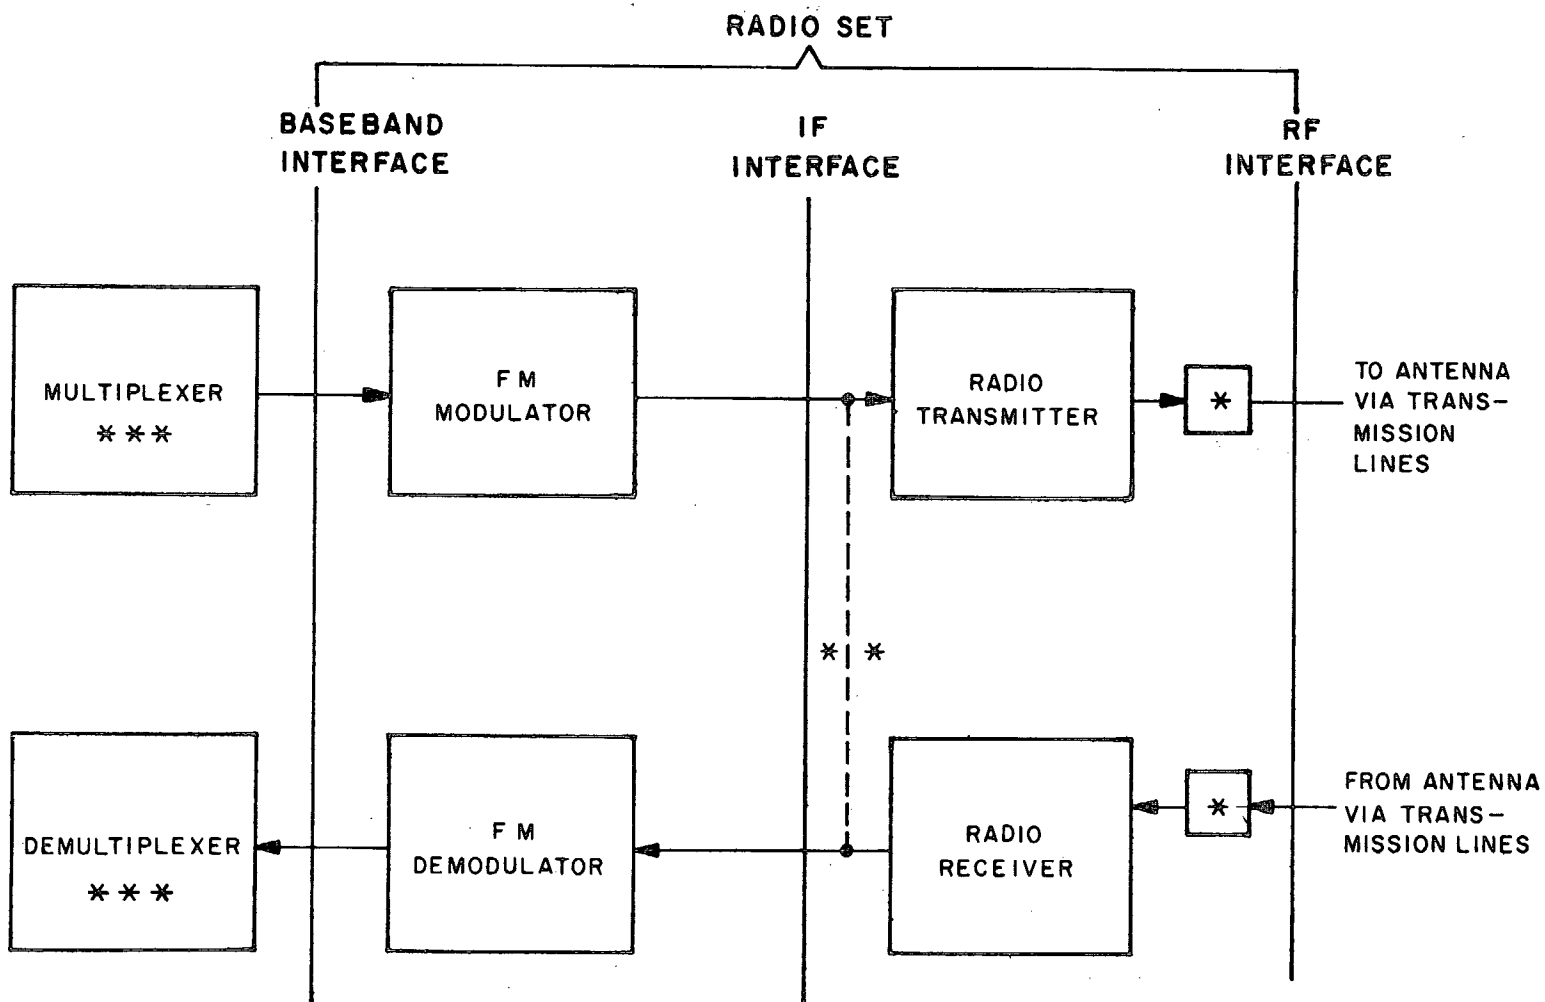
RADIO SET

BASEBAND INTERFACE

IF INTERFACE

RF INTERFACE

MULTIPLEXER
***

FM MODULATOR

RADIO TRANSMITTER

*

TO ANTENNA VIA TRANSMISSION LINES

**

DEMULTIPLEXER
***

FM DEMODULATOR

RADIO RECEIVER

*

FROM ANTENNA VIA TRANSMISSION LINES